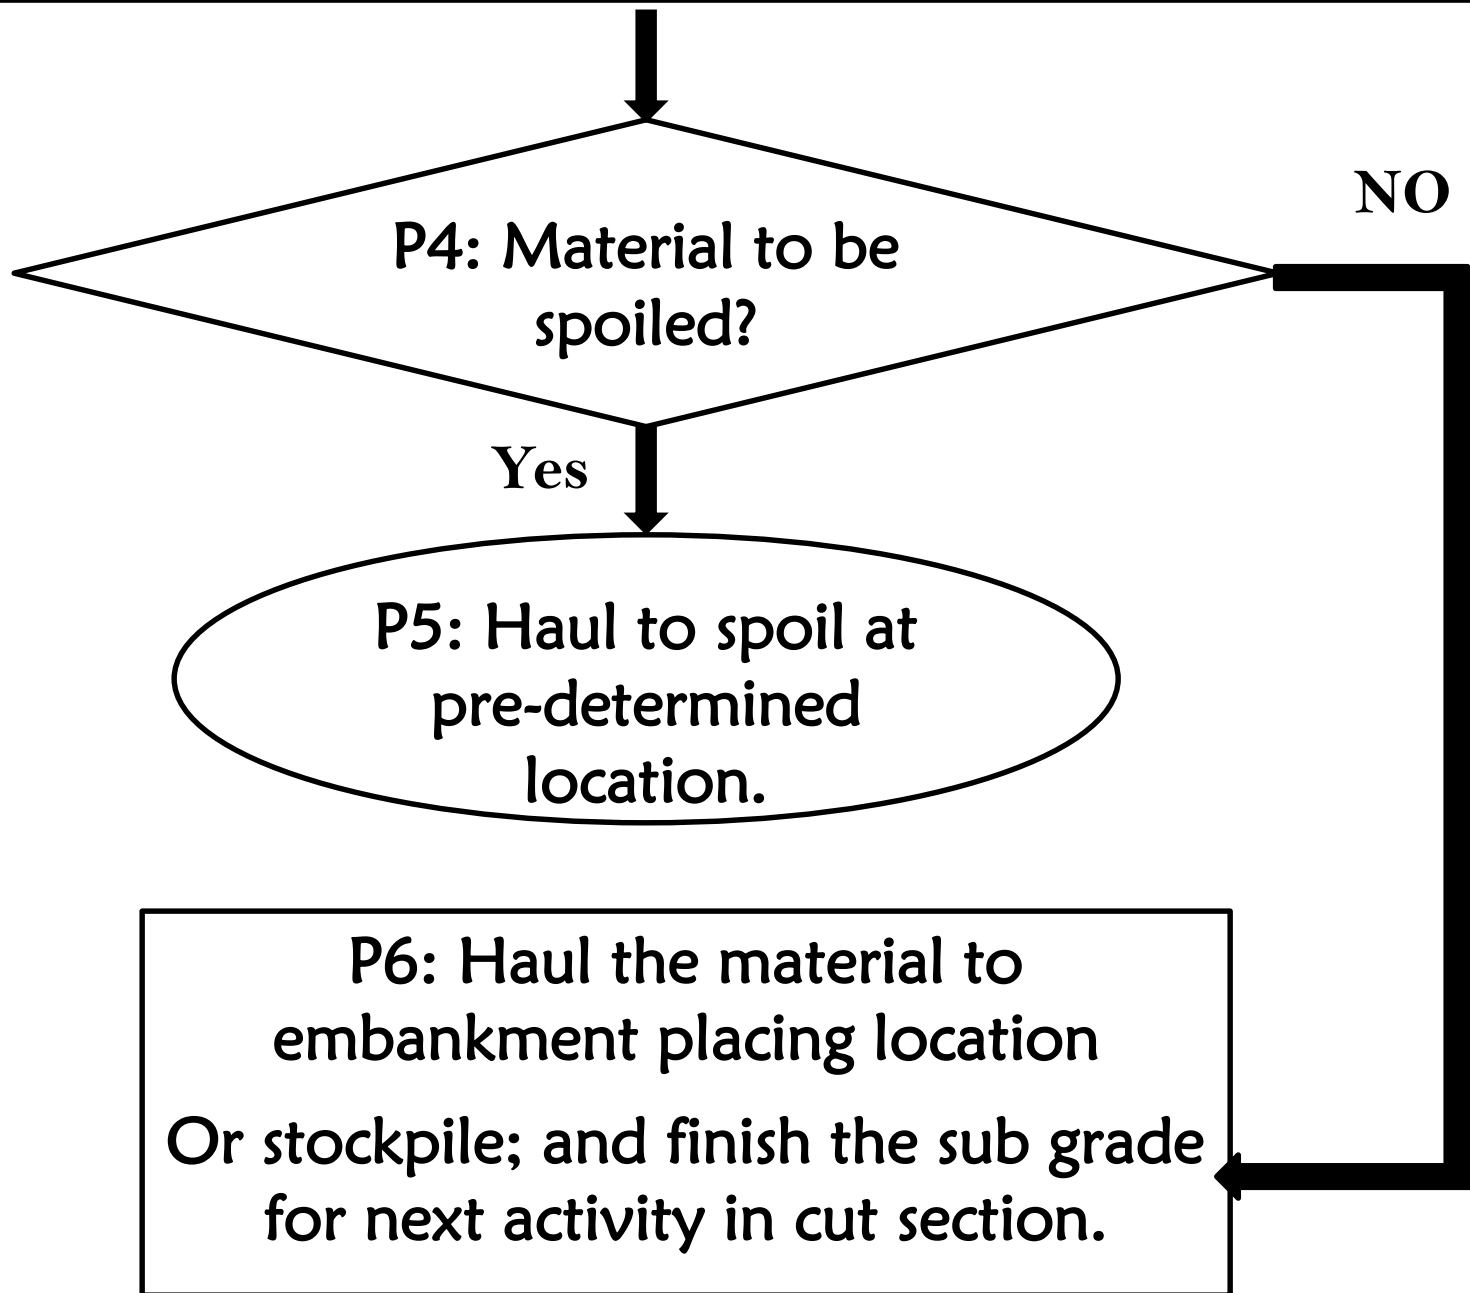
NO

P4: Material to be spoiled?

Yes

P5: Haul to spoil at pre-determined location.

P6: Haul the material to embankment placing location

Or stockpile; and finish the sub grade for next activity in cut section.